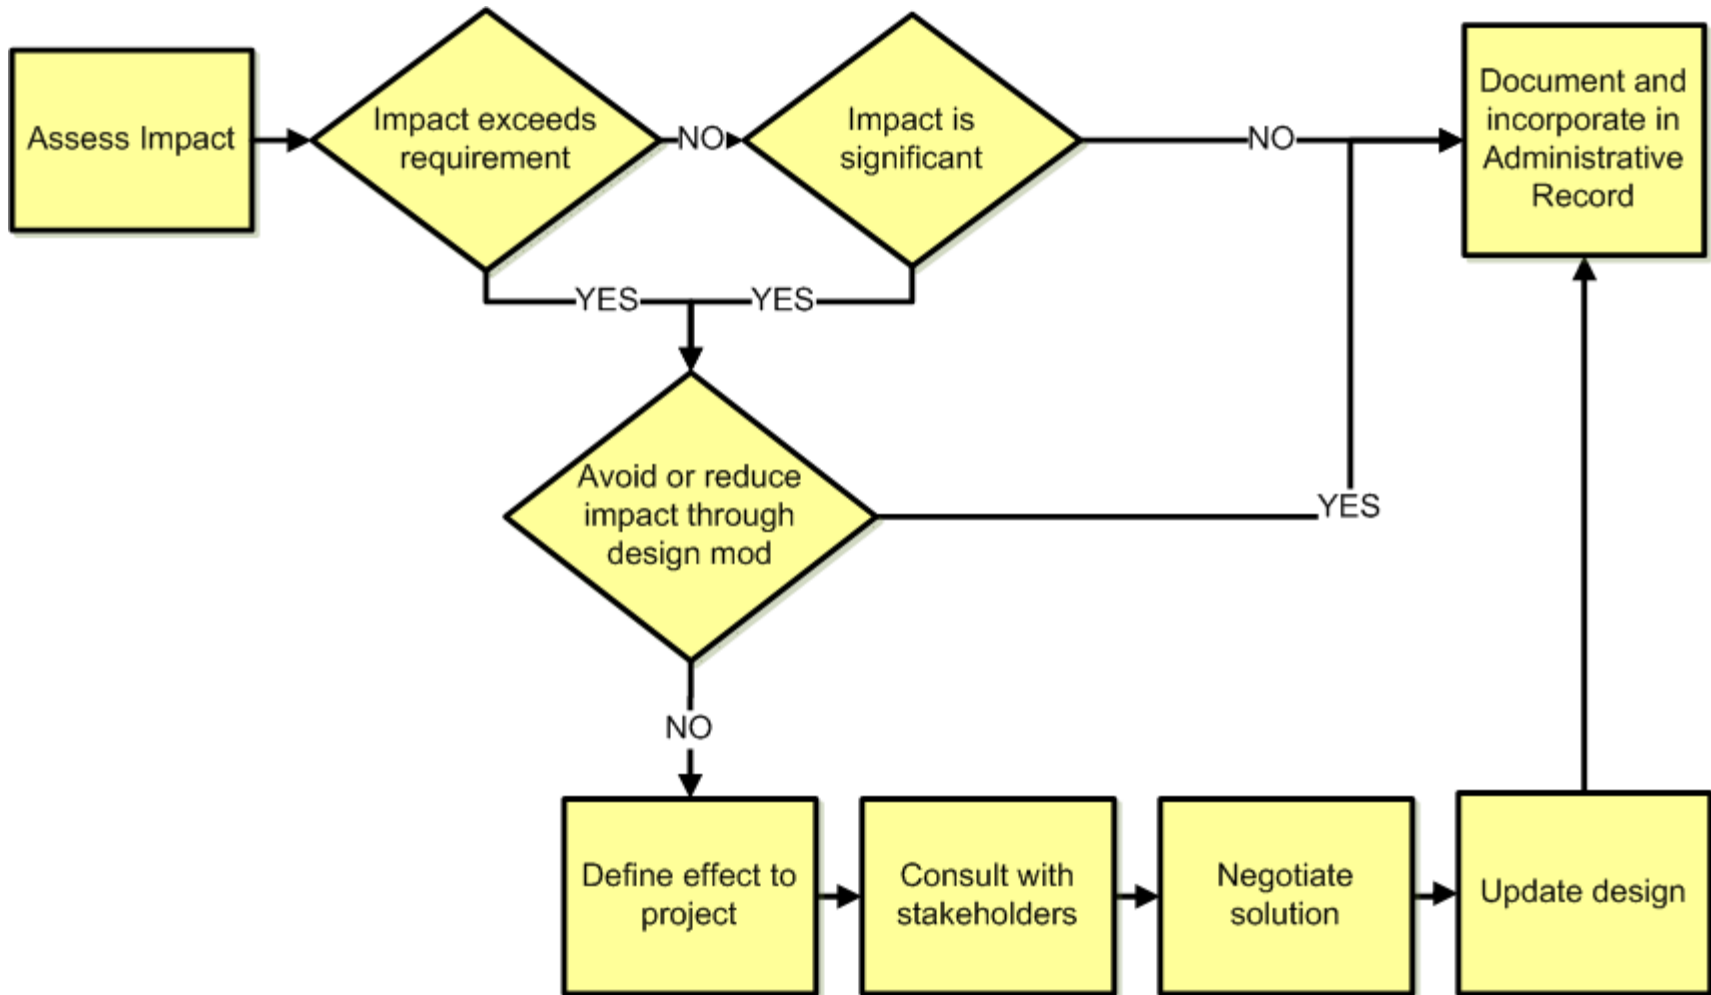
Assess Impact

Impact exceeds requirement

NO

Impact is significant

NO

Document and incorporate in Administrative Record

YES

YES

Avoid or reduce impact through design mod

YES

NO

Define effect to project

Consult with stakeholders

Negotiate solution

Update design